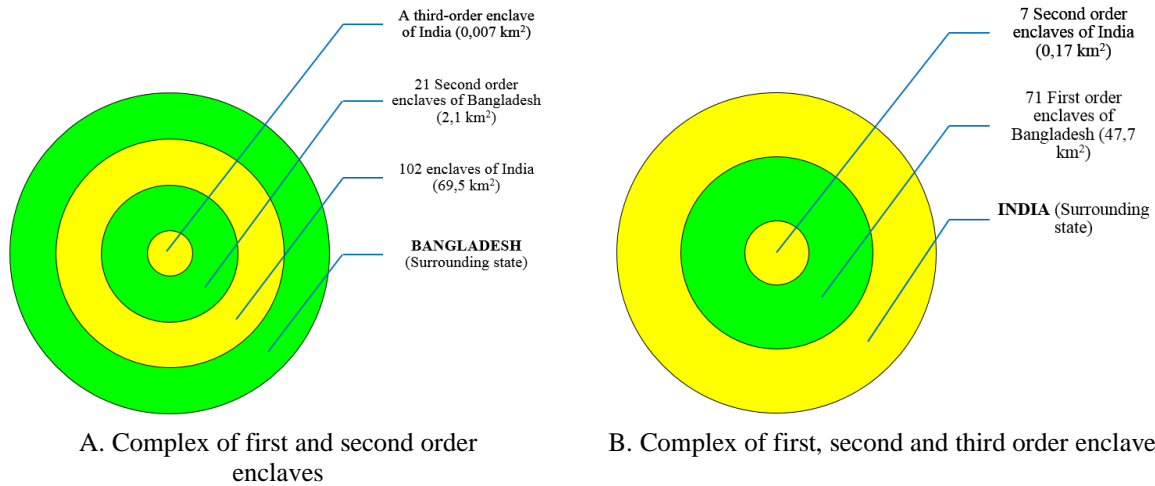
A third-order enclave of India (0,007 km$^2$)

21 Second order enclaves of Bangladesh (2,1 km$^2$)

102 enclaves of India (69,5 km$^2$)

**BANGLADESH** (Surrounding state)

A. Complex of first and second order enclaves

7 Second order enclaves of India (0,17 km$^2$)

71 First order enclaves of Bangladesh (47,7 km$^2$)

**INDIA** (Surrounding state)

B. Complex of first, second and third order enclave